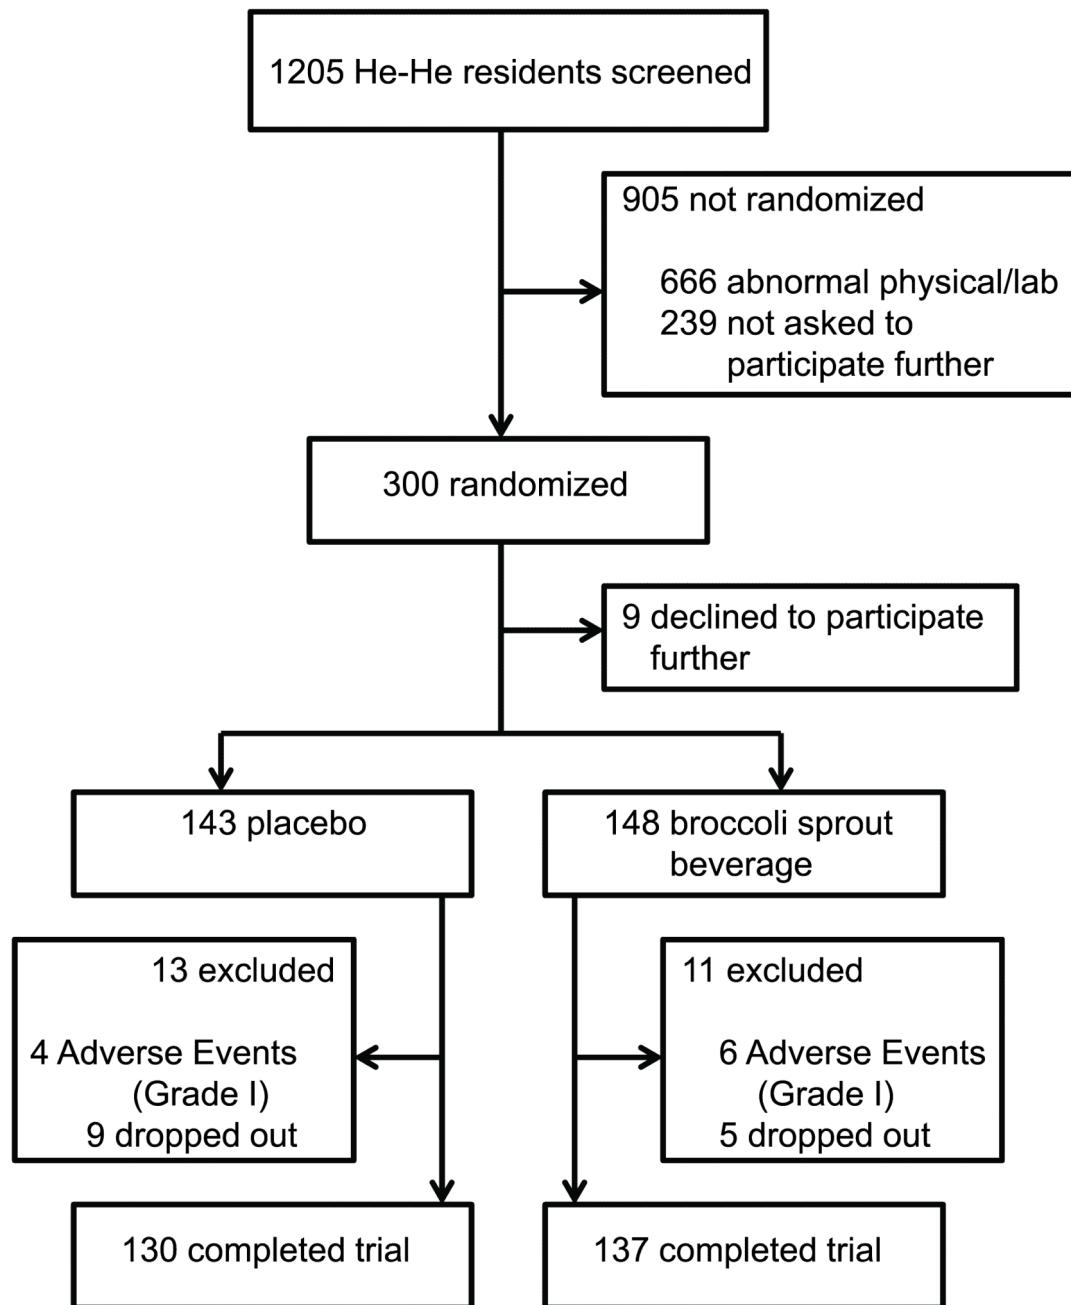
1205 He-He residents screened

905 not randomized

666 abnormal physical/lab
239 not asked to participate further

300 randomized

9 declined to participate further

143 placebo

148 broccoli sprout beverage

13 excluded

4 Adverse Events (Grade I)
9 dropped out

11 excluded

6 Adverse Events (Grade I)
5 dropped out

130 completed trial

137 completed trial